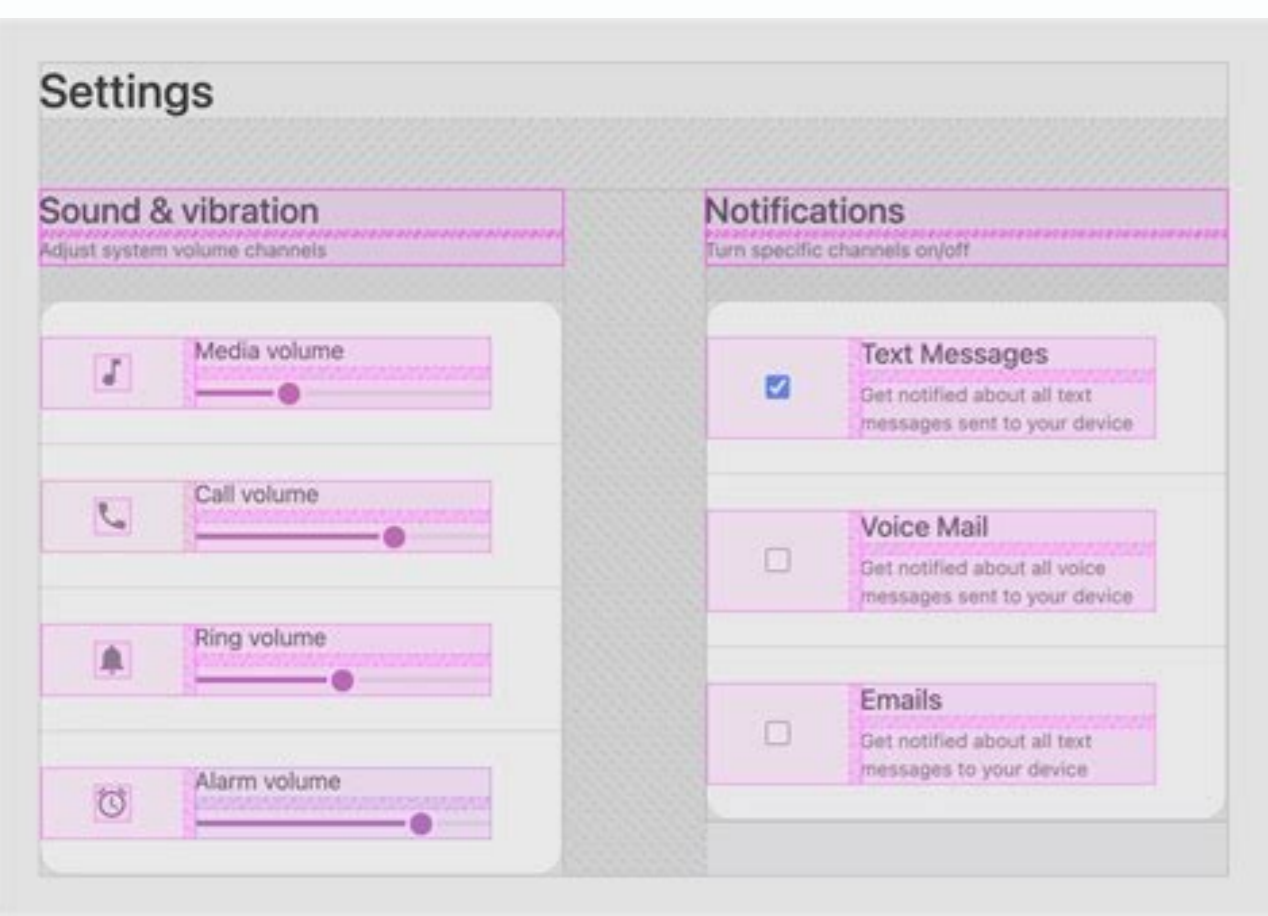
Settings

Sound & vibration
Adjust system volume channels

Media volume

Call volume

Ring volume

Alarm volume

Notifications
Turn specific channels on/off

Text Messages
Get notified about all text messages sent to your device

Voice Mail
Get notified about all voice messages sent to your device

Emails
Get notified about all text messages to your device